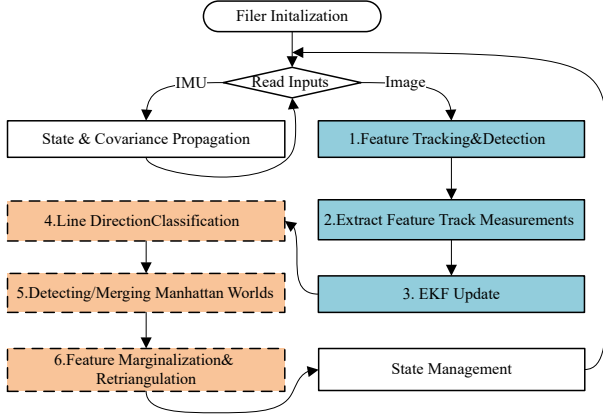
Filer Initalization

IMU

Read Inputs

Image

State & Covariance Propagation

1.Feature Tracking&Detection

4.Line DirectionClassification

2.Extract Feature Track Measurements

5.Detecting/Merging Manhattan Worlds

3. EKF Update

6.Feature Marginalization& Retriangulation

State Management